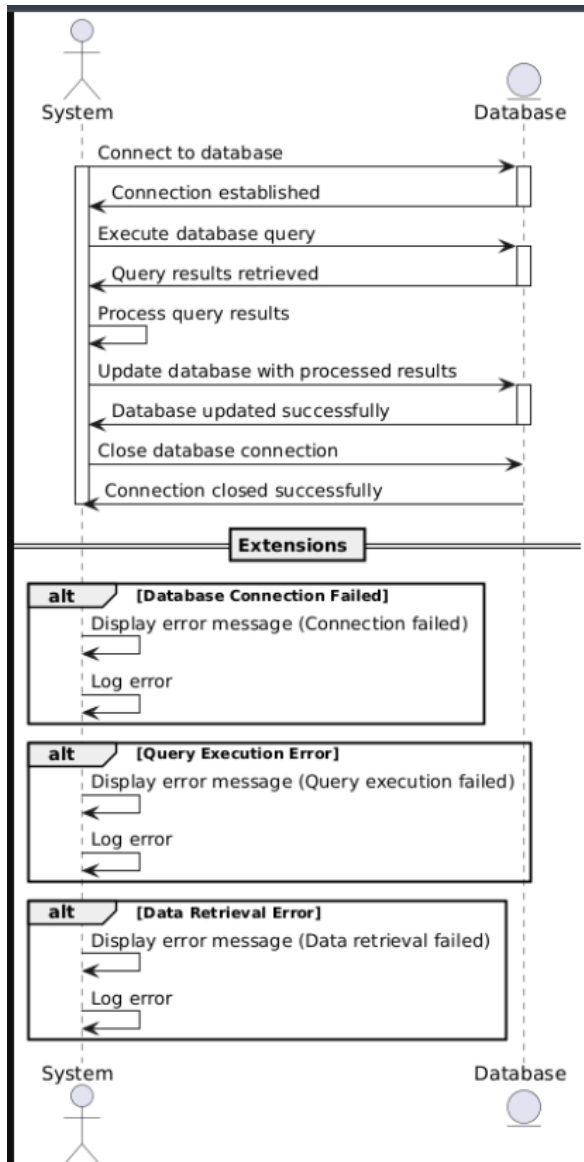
System

Database

Connect to database

Connection established

Execute database query

Query results retrieved

Process query results

Update database with processed results

Database updated successfully

Close database connection

Connection closed successfully

Extensions

alt [Database Connection Failed]

Display error message (Connection failed)

Log error

alt [Query Execution Error]

Display error message (Query execution failed)

Log error

alt [Data Retrieval Error]

Display error message (Data retrieval failed)

Log error

System

Database